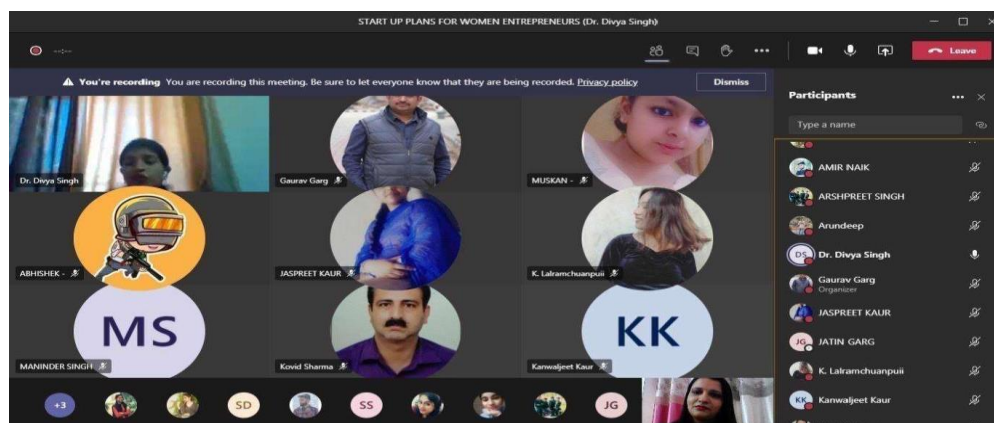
START UP PLANS FOR WOMEN ENTREPRENEURS (Dr. Divya Singh)

Leave

You're recording You are recording this meeting. Be sure to let everyone know that they are being recorded. Privacy policy

Dismiss

Participants

Type a name

Dr. Divya Singh

Gaurav Garg

MUSKAN -

ABHISHEK -

JASPREET KAUR

K. Lalramchuanpuii

MS

MANINDER SINGH

Kovid Sharma

KK

Kanwaljeet Kaur

+3

SD

SS

JG

AMIR NAIK

ARSHPREET SINGH

Arundeep

DS Dr. Divya Singh

Gaurav Garg
Organizer

JASPREET KAUR

JG JATIN GARG

K. Lalramchuanpuii

KK Kanwaljeet Kaur